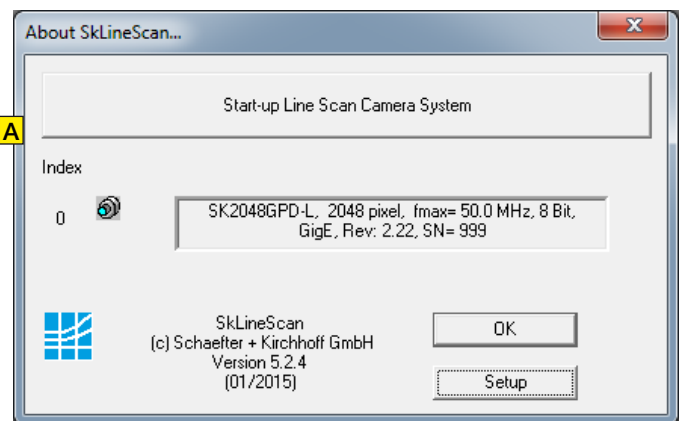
About SkLineScan...

x

Start-up Line Scan Camera System

A

Index

0

SK2048GPD-L, 2048 pixel, fmax= 50.0 MHz, 8 Bit, GigE, Rev: 2.22, SN= 999

SkLineScan
(c) Schaefter + Kirchhoff GmbH
Version 5.2.4
(01/2015)

OK

Setup